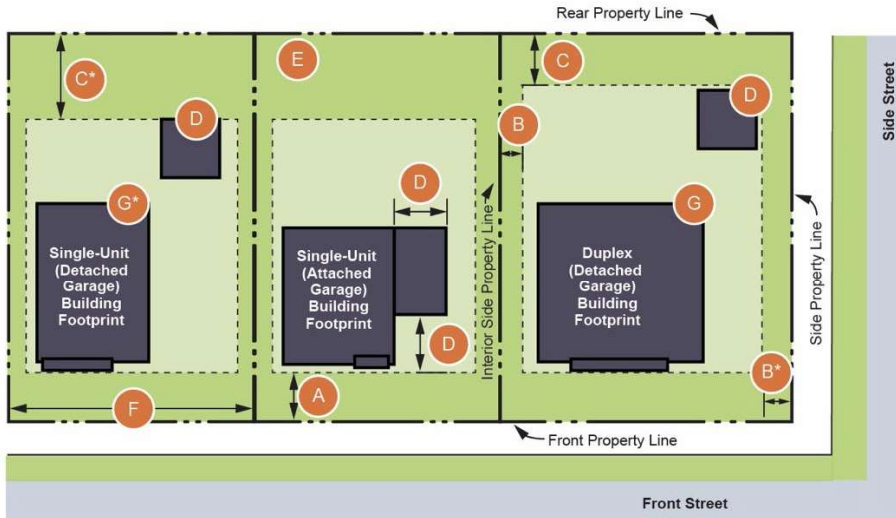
Rear Property Line

Side Street

C*

E

C

D

D

B

D

G*

G

Interior Side Property Line

Side Property Line

Single-Unit (Detached Garage) Building Footprint

Single-Unit (Attached Garage) Building Footprint

Duplex (Detached Garage) Building Footprint

D

B*

A

F

Front Property Line

Front Street